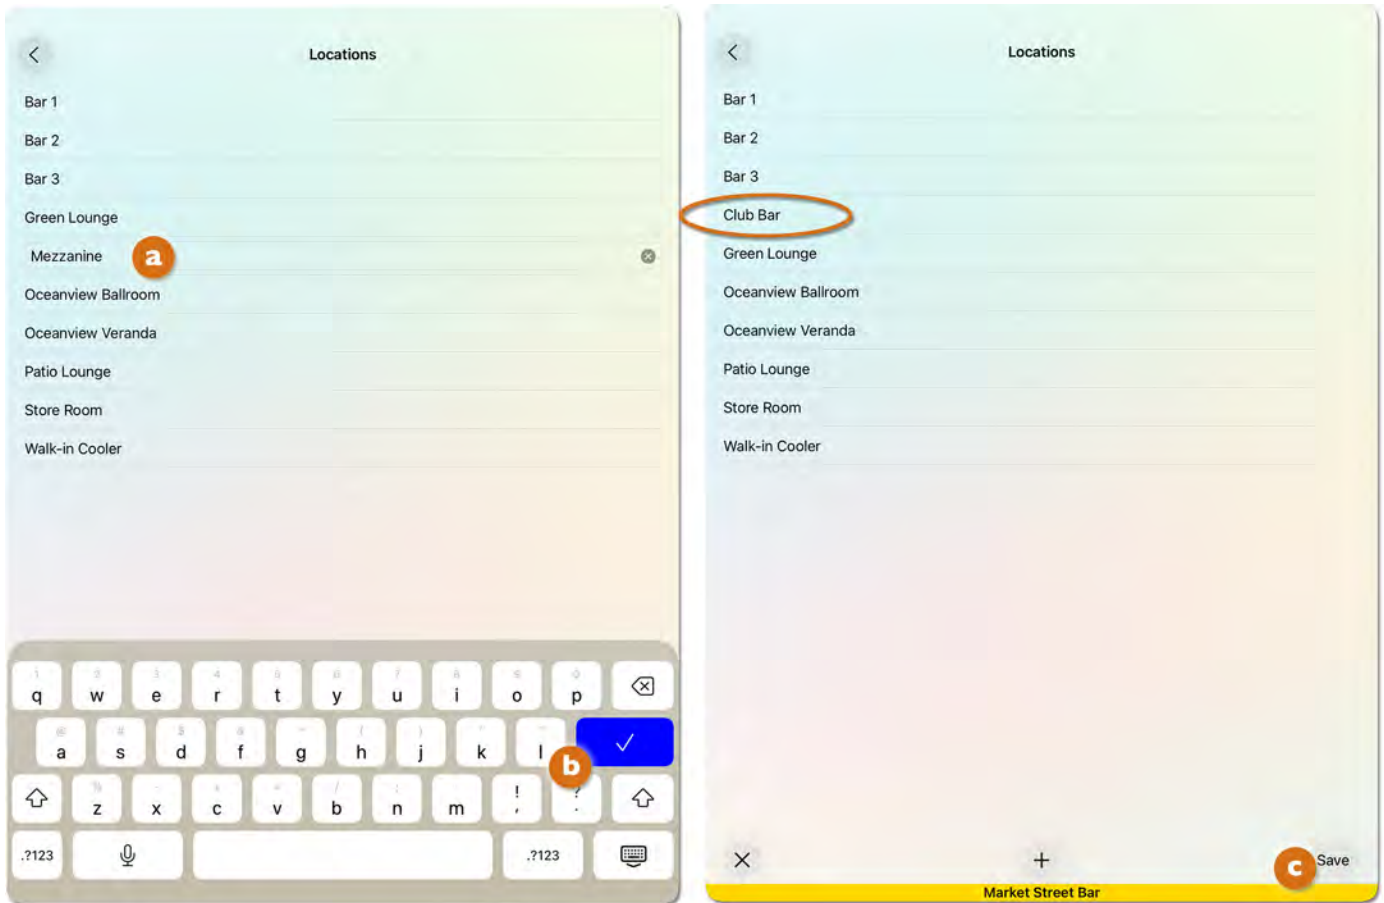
Locations

Bar 1
Bar 2
Bar 3
Green Lounge
Mezzanine
a
Oceanview Ballroom
Oceanview Veranda
Patio Lounge
Store Room
Walk-in Cooler

q w e r t y u i o p
a s d f g h j k l
b
z x c v b n m ! ?
.?123 .?123

Locations

Bar 1
Bar 2
Bar 3
Club Bar
Green Lounge
Oceanview Ballroom
Oceanview Veranda
Patio Lounge
Store Room
Walk-in Cooler

c
Save
Market Street Bar